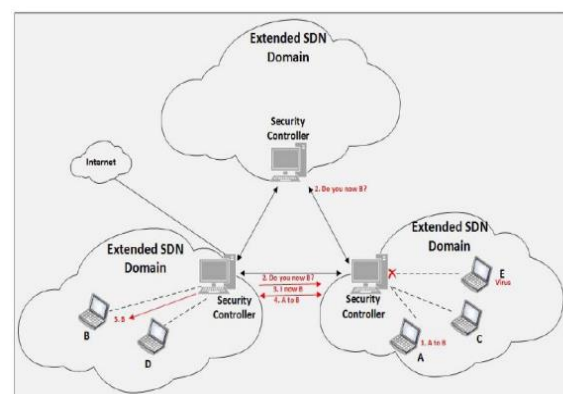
Extended SDN Domain

Security Controller

Internet

2. Do you now B?

Extended SDN Domain

Extended SDN Domain

2. Do you now B?

3. I now B

4. A to B

Security Controller

Security Controller

5. B

B

D

E

Virus

C

1. A to B

A